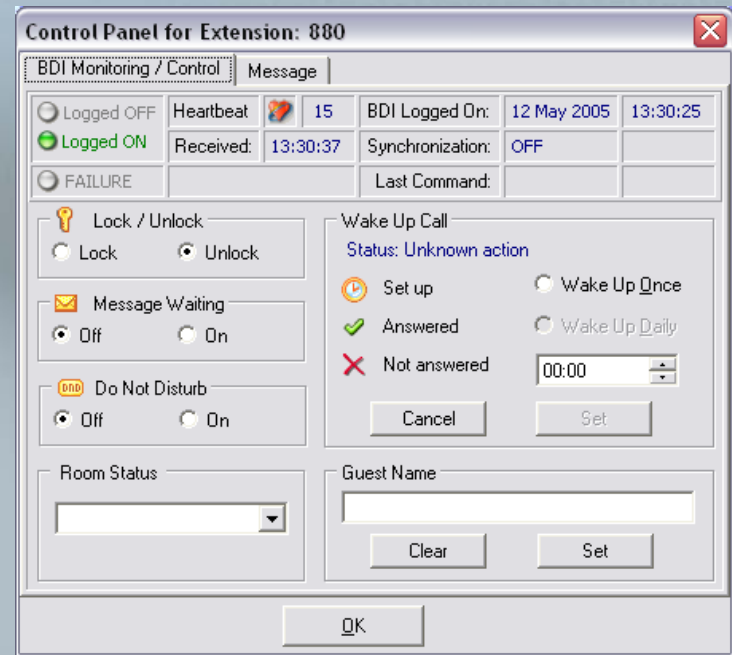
Control Panel for Extension: 880

BDI Monitoring / Control | Message

| Logged OFF | Heartbeat | | 15 | BDI Logged On: | 12 May 2005 | 13:30:25 |
|---|---|---|---|---|---|---|
| Logged ON | Received: | | 13:30:37 | Synchronization: | OFF | |
| FAILURE | | | | Last Command: | | |

Lock / Unlock
Lock
Unlock

Message Waiting
Off
On

DND
Do Not Disturb
Off
On

Room Status

Wake Up Call
Status: Unknown action
Set up
Answered
Not answered
Wake Up Once
Wake Up Daily
00:00
Cancel
Set

Guest Name
Clear
Set

OK